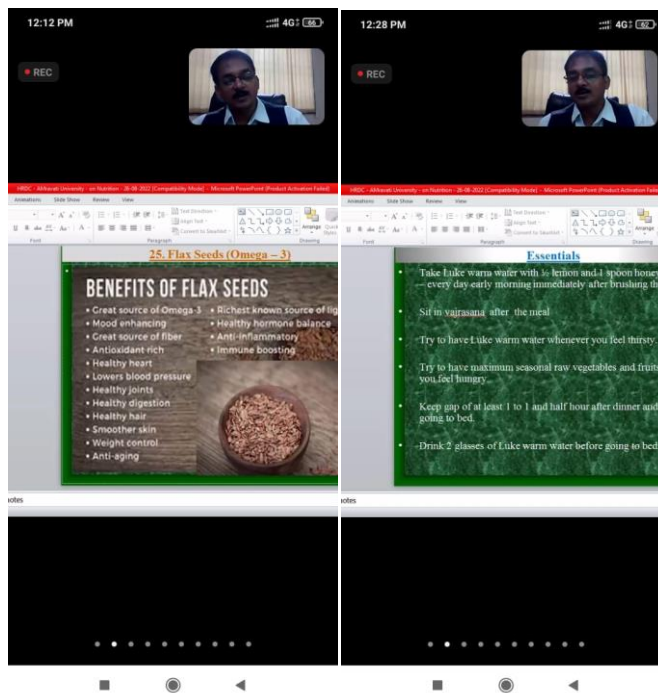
12:12 PM

4G 66

REC

HRDC - Alikavati University - on Nutrition - 26-08-2022 [Compatibility Mode] - Microsoft PowerPoint (Product Activation Failed)

Animations Slide Show Review View

Font Paragraph Drawing

25. Flax Seeds (Omega – 3)

BENEFITS OF FLAX SEEDS

• Great source of Omega-3
• Mood enhancing
• Great source of fiber
• Antioxidant rich
• Healthy heart
• Lowers blood pressure
• Healthy joints
• Healthy digestion
• Healthy hair
• Smoother skin
• Weight control
• Anti-aging

• Richest known source of lig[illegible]
• Healthy hormone balance
• Anti-inflammatory
• Immune boosting

otes

12:28 PM

4G 62

REC

HRDC - Alikavati University - on Nutrition - 26-08-2022 [Compatibility Mode] - Microsoft PowerPoint (Product Activation Failed)

Animations Slide Show Review View

Essentials

• Take Luke warm water with ½ lemon and 1 spoon honey – every day early morning immediately after brushing th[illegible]

• Sit in vajrasana after the meal

• Try to have Luke warm water whenever you feel thirsty.

• Try to have maximum seasonal raw vegetables and fruits you feel hungry.

• Keep gap of at least 1 to 1 and half hour after dinner and going to bed.

• Drink 2 glasses of Luke warm water before going to bed.

otes